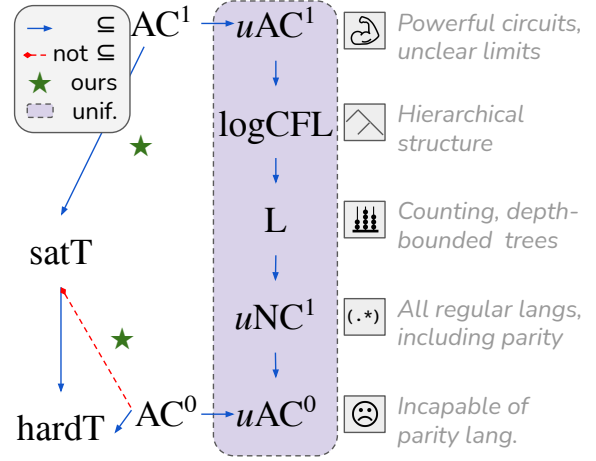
$\subseteq$
not $\subseteq$
ours
unif.

$AC^1$
$uAC^1$
Powerful circuits, unclear limits

satT

logCFL
Hierarchical structure

L
Counting, depth-bounded trees

$uNC^1$
(.*)
All regular langs, including parity

hardT
$AC^0$
$uAC^0$
Incapable of parity lang.